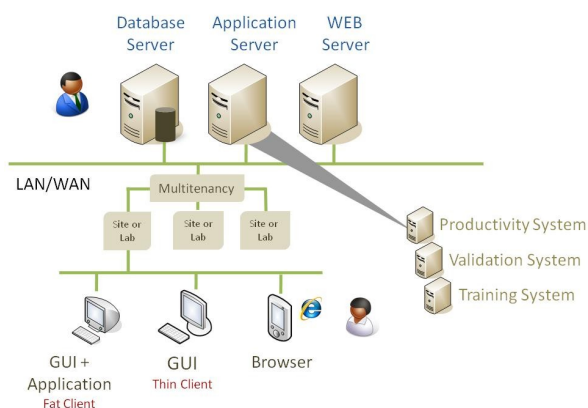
Database Server

Application Server

WEB Server

LAN/WAN

Multitenancy

Site or Lab

Site or Lab

Site or Lab

Productivity System

Validation System

Training System

GUI + Application
Fat Client

GUI
Thin Client

Browser